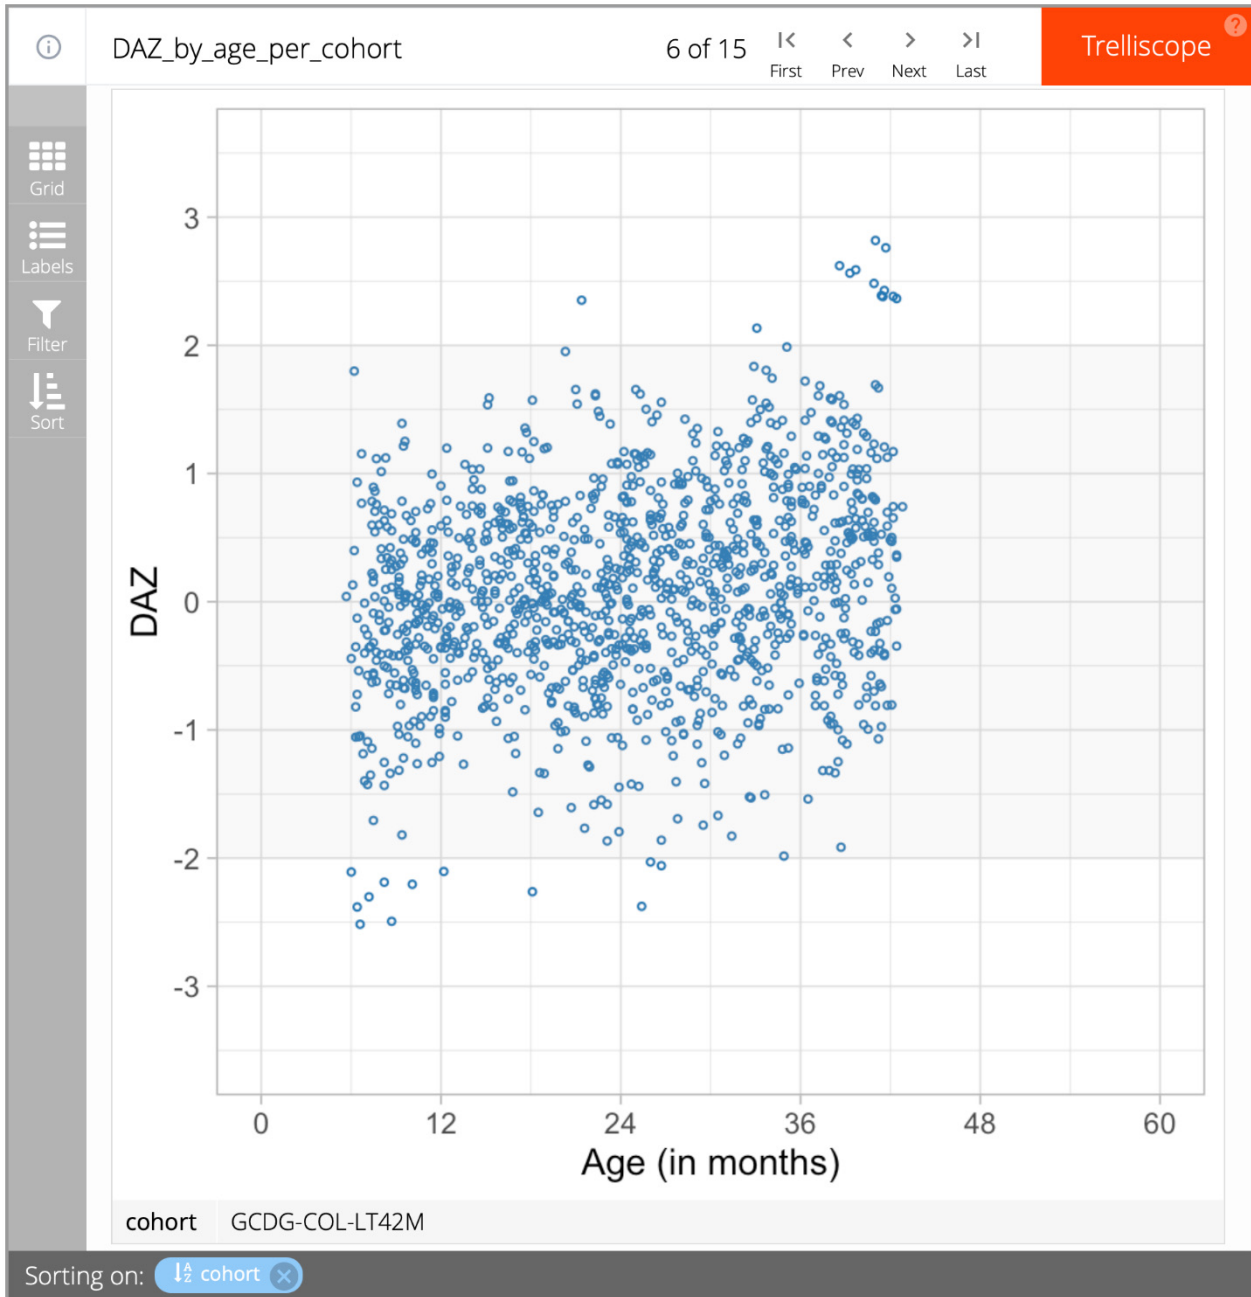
DAZ_by_age_per_cohort

6 of 15

First Prev Next Last

Trelliscope

Grid

Labels

Filter

Sort

3
2
1
0
-1
-2
-3

DAZ

0 12 24 36 48 60

Age (in months)

| cohort | GCDG-COL-LT42M |
|---|---|

Sorting on: cohort